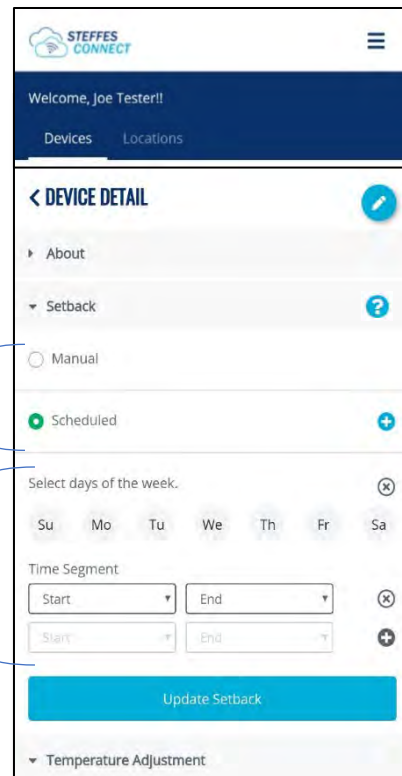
STEFFES CONNECT

Welcome, Joe Tester!!

Devices Locations

< DEVICE DETAIL

About

Setback

Manual

Scheduled

Select days of the week.

Su Mo Tu We Th Fr Sa

Time Segment

Start End

Start End

Update Setback

Temperature Adjustment